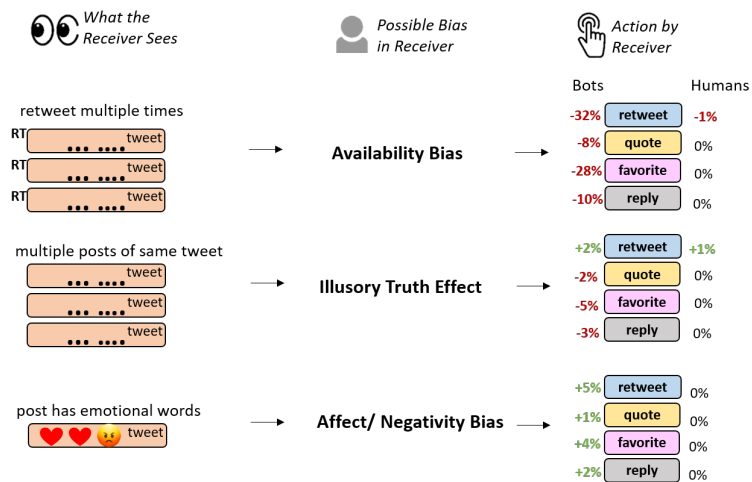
What the Receiver Sees

Possible Bias in Receiver

Action by Receiver

Bots Humans

retweet multiple times

RT tweet ... ....
RT tweet ... ....
RT tweet ... ....

Availability Bias

-32% retweet -1%
-8% quote 0%
-28% favorite 0%
-10% reply 0%

multiple posts of same tweet

tweet ... ....
tweet ... ....
tweet ... ....

Illusory Truth Effect

+2% retweet +1%
-2% quote 0%
-5% favorite 0%
-3% reply 0%

post has emotional words

tweet

Affect/ Negativity Bias

+5% retweet 0%
+1% quote 0%
+4% favorite 0%
+2% reply 0%